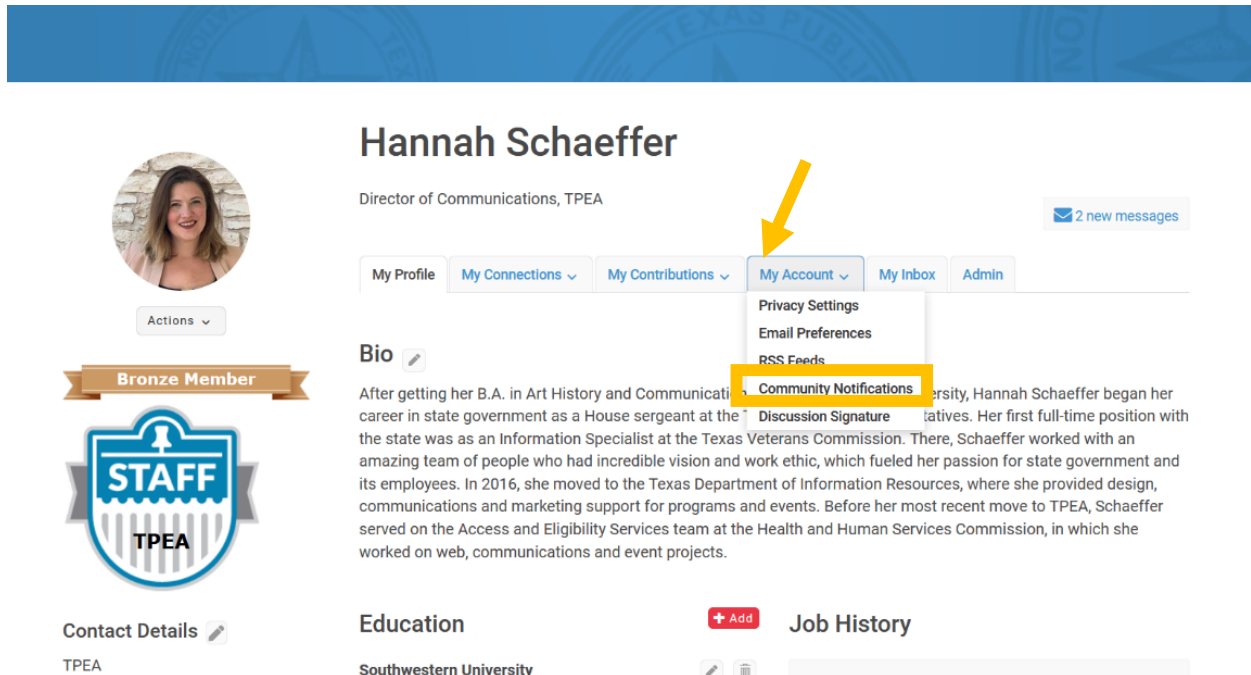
Hannah Schaeffer

Director of Communications, TPEA

2 new messages

Actions

Bronze Member

STAFF

TPEA

My Profile | My Connections | My Contributions | My Account | My Inbox | Admin

Privacy Settings
Email Preferences
RSS Feeds
Community Notifications
Discussion Signature

Bio

After getting her B.A. in Art History and Communicati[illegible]ersity, Hannah Schaeffer began her career in state government as a House sergeant at the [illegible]tatives. Her first full-time position with the state was as an Information Specialist at the Texas Veterans Commission. There, Schaeffer worked with an amazing team of people who had incredible vision and work ethic, which fueled her passion for state government and its employees. In 2016, she moved to the Texas Department of Information Resources, where she provided design, communications and marketing support for programs and events. Before her most recent move to TPEA, Schaeffer served on the Access and Eligibility Services team at the Health and Human Services Commission, in which she worked on web, communications and event projects.

Contact Details

TPEA

Education

+ Add

Southwestern University

Job History